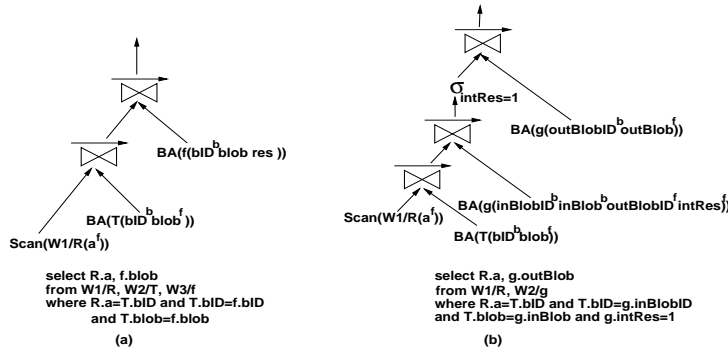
BA(f(bID$^b$blob res ))

BA(T(bID$^b$blob$^f$))

Scan(W1/R(a$^f$))

select R.a, f.blob
from W1/R, W2/T, W3/f
where R.a=T.bID and T.bID=f.bID
and T.blob=f.blob

(a)

$\sigma_{intRes=1}$

BA(g(outBlobID$^b$outBlob$^f$))

BA(g(inBlobID$^b$inBlob$^b$outBlobID$^f$intRes$^f$))

Scan(W1/R(a$^f$))

BA(T(bID$^b$blob$^f$))

select R.a, g.outBlob
from W1/R, W2/g
where R.a=T.bID and T.bID=g.inBlobID
and T.blob=g.inBlob and g.intRes=1

(b)